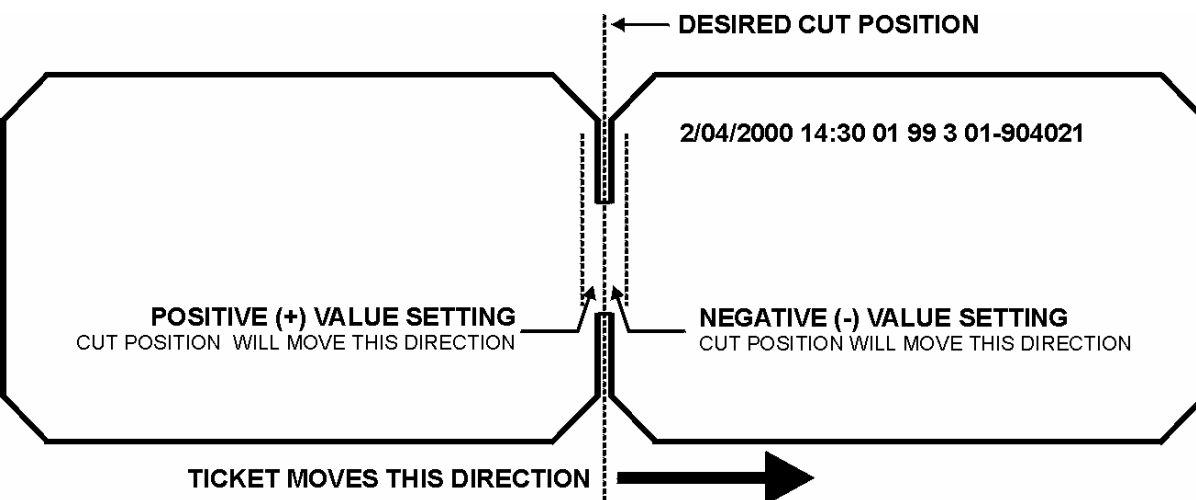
DESIRED CUT POSITION

2/04/2000 14:30 01 99 3 01-904021

POSITIVE (+) VALUE SETTING
CUT POSITION WILL MOVE THIS DIRECTION

NEGATIVE (-) VALUE SETTING
CUT POSITION WILL MOVE THIS DIRECTION

TICKET MOVES THIS DIRECTION